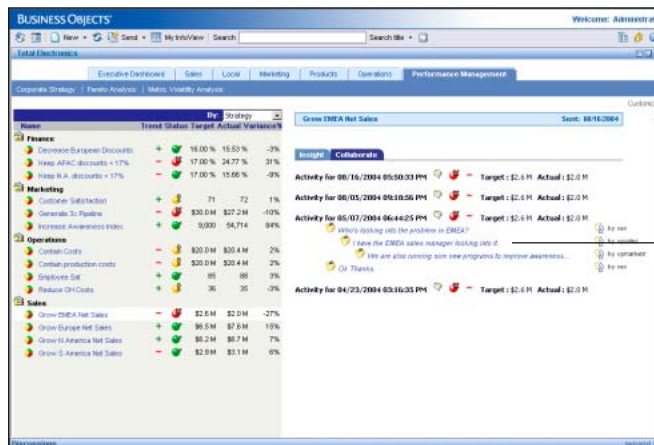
BUSINESS OBJECTS

Welcome: Administra

New · Send · My InfoView | Search | Search title ·

Total Electronics

Executive Dashboard | Sales | Local | Marketing | Products | Operations | Performance Management

Corporate Strategy | Pareto Analysis | Metric Volatility Analysis

Customiz

By: Strategy

| Name | Trend | Status | Target | Actual | Variance% |
|---|---|---|---|---|---|
| **Finance** | | | | | |
| Decrease European Discounts | + | | 16.00 % | 15.53 % | -3% |
| Keep APAC discounts < 17% | − | | 17.00 % | 24.77 % | 31% |
| Keep N.A. discounts < 17% | + | | 17.00 % | 15.66 % | -9% |
| **Marketing** | | | | | |
| Customer Satisfaction | + | | 71 | 72 | 1% |
| Generate 3x Pipeline | − | | $30.0 M | $27.2 M | -10% |
| Increase Awareness Index | + | | 9,000 | 54,714 | 84% |
| **Operations** | | | | | |
| Contain Costs | − | | $20.0 M | $20.4 M | 2% |
| Contain production costs | + | | $20.0 M | $20.4 M | 2% |
| Employee Sat | + | | 85 | 88 | 3% |
| Reduce OH Costs | + | | 36 | 35 | -3% |
| **Sales** | | | | | |
| Grow EMEA Net Sales | − | | $2.6 M | $2.0 M | -27% |
| Grow Europe Net Sales | + | | $6.5 M | $7.6 M | 15% |
| Grow N America Net Sales | + | | $6.2 M | $6.7 M | 7% |
| Grow S America Net Sales | − | | $2.9 M | $3.1 M | 6% |

Grow EMEA Net Sales | Sent: 08/16/2004

Insight | Collaborate

Activity for 08/16/2004 05:50:33 PM − Target : $2.6 M Actual : $2.0 M

Activity for 08/05/2004 09:38:56 PM − Target : $2.6 M Actual : $2.0 M

Activity for 05/07/2004 06:44:25 PM − Target : $2.6 M Actual : $2.0 M

Who's looking into the problem in EMEA? by sec

I have the EMEA sales manager looking into it. by rpoulter

We are also running som new programs to improve awareness... by vjmarketer

Ok Thanks by sec

Activity for 04/23/2004 03:36:35 PM − Target : $2.6 M Actual : $2.0 M

Discussions